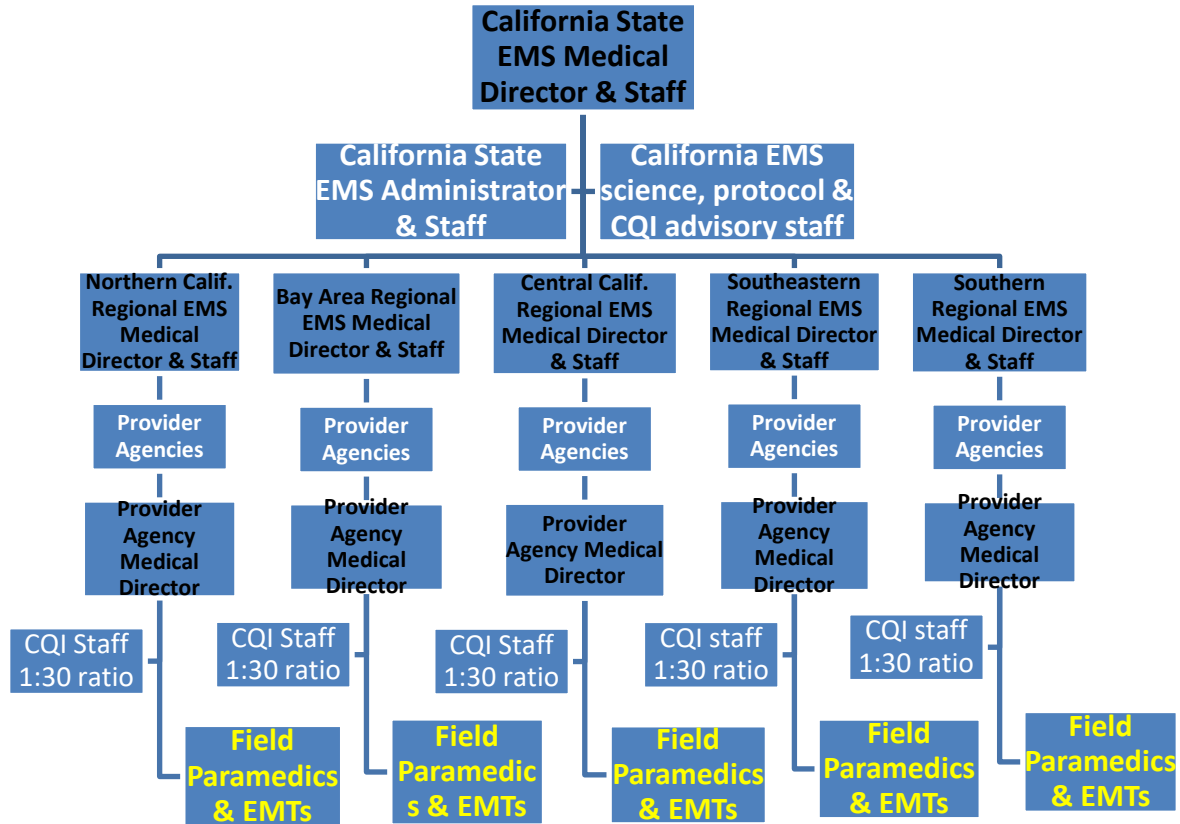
California State EMS Medical Director & Staff

California State EMS Administrator & Staff

California EMS science, protocol & CQI advisory staff

Northern Calif. Regional EMS Medical Director & Staff

Provider Agencies

Provider Agency Medical Director

CQI Staff 1:30 ratio

Field Paramedics & EMTs

Bay Area Regional EMS Medical Director & Staff

Provider Agencies

Provider Agency Medical Director

CQI Staff 1:30 ratio

Field Paramedics & EMTs

Central Calif. Regional EMS Medical Director & Staff

Provider Agencies

Provider Agency Medical Director

CQI Staff 1:30 ratio

Field Paramedics & EMTs

Southeastern Regional EMS Medical Director & Staff

Provider Agencies

Provider Agency Medical Director

CQI staff 1:30 ratio

Field Paramedics & EMTs

Southern Regional EMS Medical Director & Staff

Provider Agencies

Provider Agency Medical Director

CQI staff 1:30 ratio

Field Paramedics & EMTs